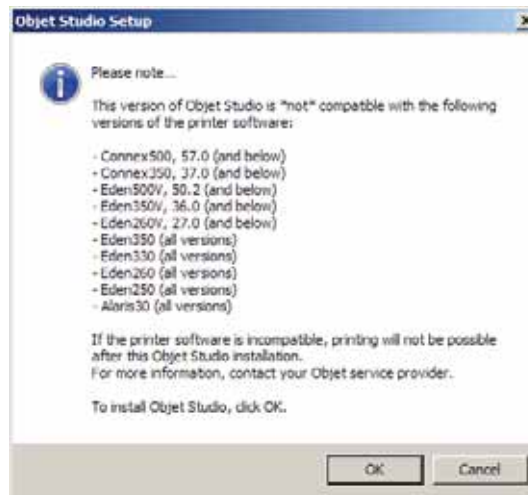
Objet Studio Setup

Please note...

This version of Objet Studio is *not* compatible with the following versions of the printer software:

- Connex500, 57.0 (and below)
- Connex350, 37.0 (and below)
- Eden500V, 50.2 (and below)
- Eden350V, 36.0 (and below)
- Eden260V, 27.0 (and below)
- Eden350 (all versions)
- Eden330 (all versions)
- Eden260 (all versions)
- Eden250 (all versions)
- Alaris30 (all versions)

If the printer software is incompatible, printing will not be possible after this Objet Studio installation.
For more information, contact your Objet service provider.

To install Objet Studio, click OK.

OK Cancel